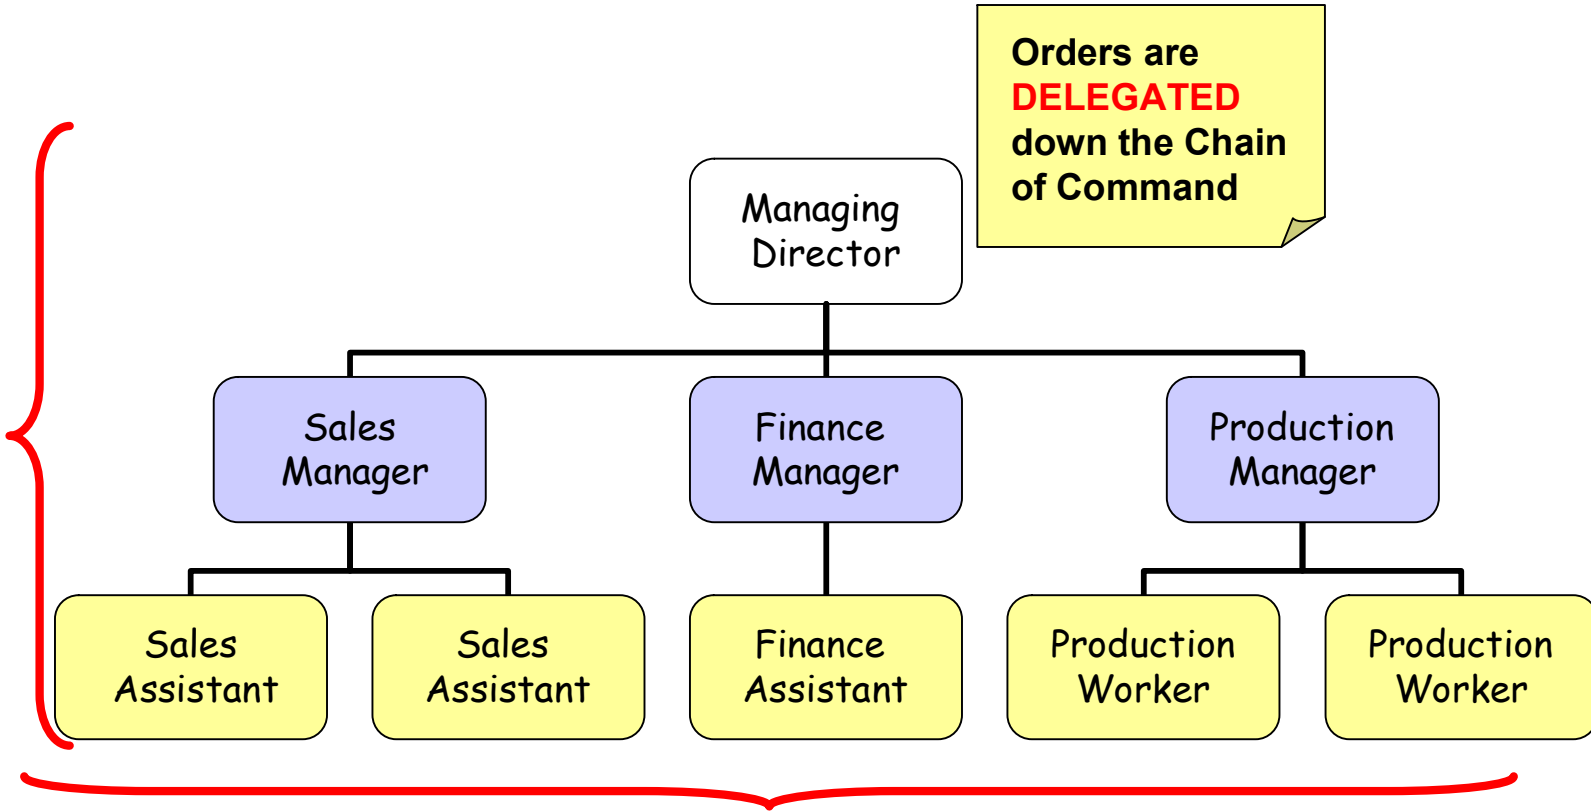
Orders are DELEGATED down the Chain of Command

Managing Director

Sales Manager

Finance Manager

Production Manager

Sales Assistant

Sales Assistant

Finance Assistant

Production Worker

Production Worker